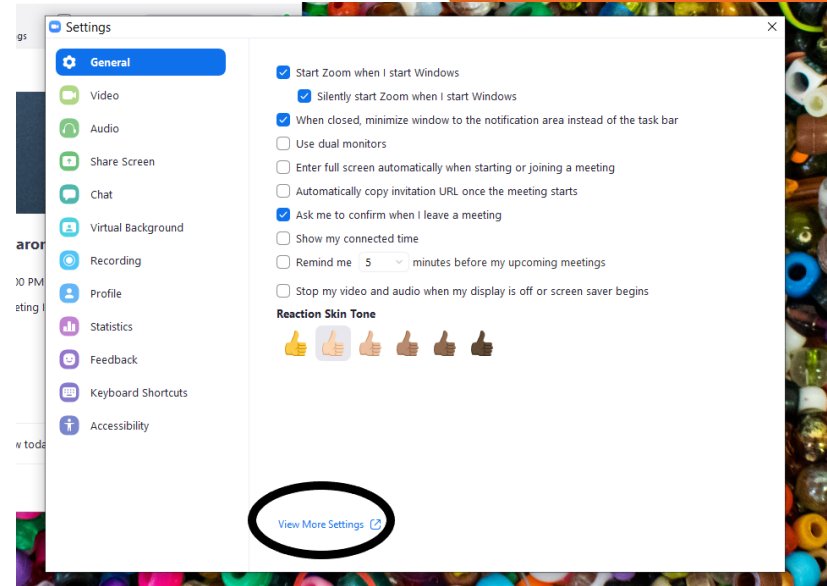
gs

aron

00 PM

eting I

w toda

Settings

General

Video

Audio

Share Screen

Chat

Virtual Background

Recording

Profile

Statistics

Feedback

Keyboard Shortcuts

Accessibility

Start Zoom when I start Windows

Silently start Zoom when I start Windows

When closed, minimize window to the notification area instead of the task bar

Use dual monitors

Enter full screen automatically when starting or joining a meeting

Automatically copy invitation URL once the meeting starts

Ask me to confirm when I leave a meeting

Show my connected time

Remind me 5 minutes before my upcoming meetings

Stop my video and audio when my display is off or screen saver begins

Reaction Skin Tone

View More Settings